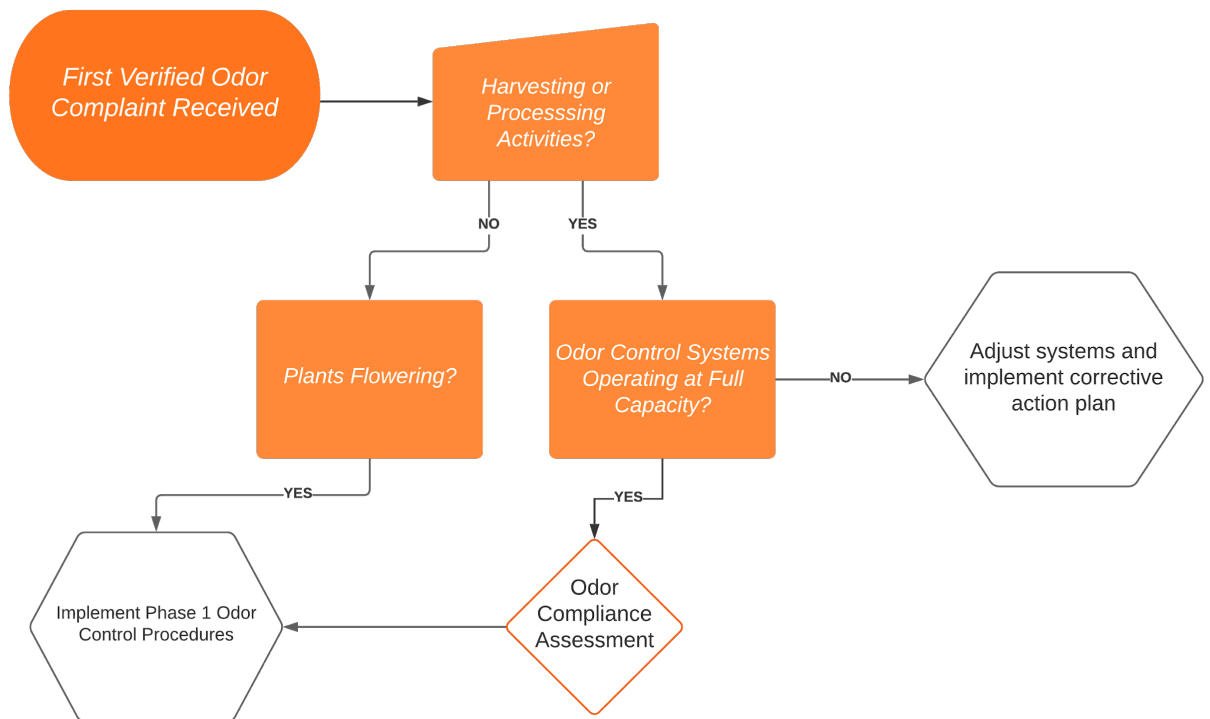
First Verified Odor Complaint Received

Harvesting or Processsing Activities?

NO

YES

Plants Flowering?

Odor Control Systems Operating at Full Capacity?

NO

Adjust systems and implement corrective action plan

YES

YES

Implement Phase 1 Odor Control Procedures

Odor Compliance Assessment